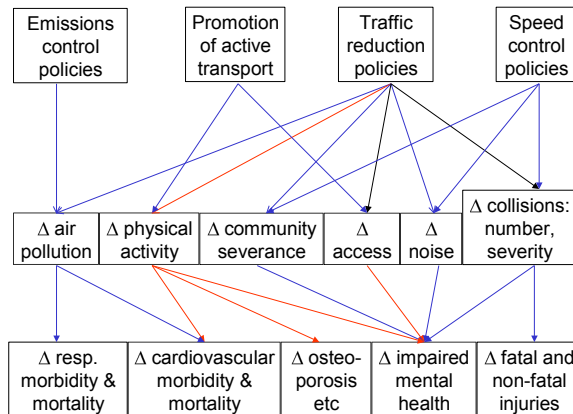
Emissions control policies

Promotion of active transport

Traffic reduction policies

Speed control policies

$\Delta$ air pollution

$\Delta$ physical activity

$\Delta$ community severance

$\Delta$ access

$\Delta$ noise

$\Delta$ collisions: number, severity

$\Delta$ resp. morbidity & mortality

$\Delta$ cardiovascular morbidity & mortality

$\Delta$ osteoporosis etc

$\Delta$ impaired mental health

$\Delta$ fatal and non-fatal injuries